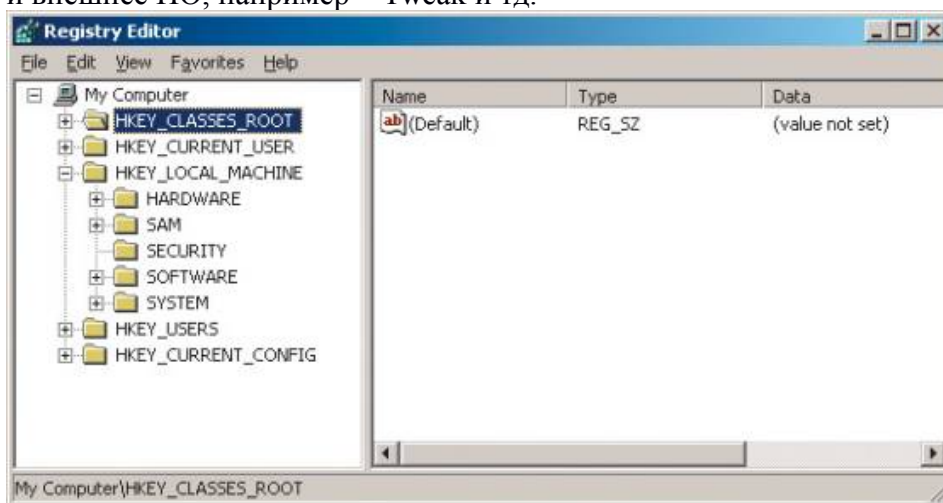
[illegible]

Registry Editor

File Edit View Favorites Help

My Computer
HKEY_CLASSES_ROOT
HKEY_CURRENT_USER
HKEY_LOCAL_MACHINE
HARDWARE
SAM
SECURITY
SOFTWARE
SYSTEM
HKEY_USERS
HKEY_CURRENT_CONFIG

| Name | Type | Data |
|---|---|---|
| ab (Default) | REG_SZ | (value not set) |

My Computer\HKEY_CLASSES_ROOT